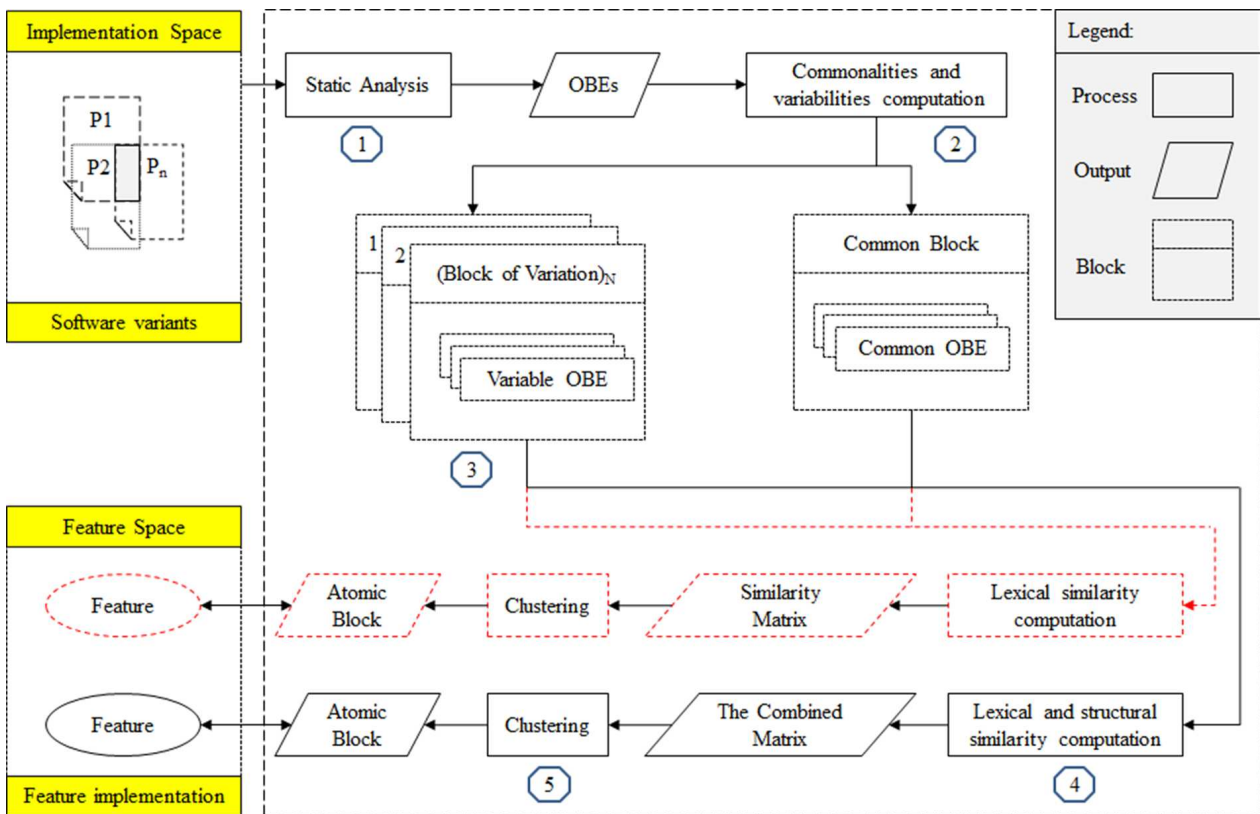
Implementation Space

P1

P2

$P_n$

Software variants

Static Analysis

1

OBEs

Commonalities and variabilities computation

2

Legend:

Process

Output

Block

1

2

(Block of Variation)$_N$

Variable OBE

3

Common Block

Common OBE

Feature Space

Feature

Atomic Block

Clustering

Similarity Matrix

Lexical similarity computation

Feature

Atomic Block

Clustering

The Combined Matrix

Lexical and structural similarity computation

5

4

Feature implementation